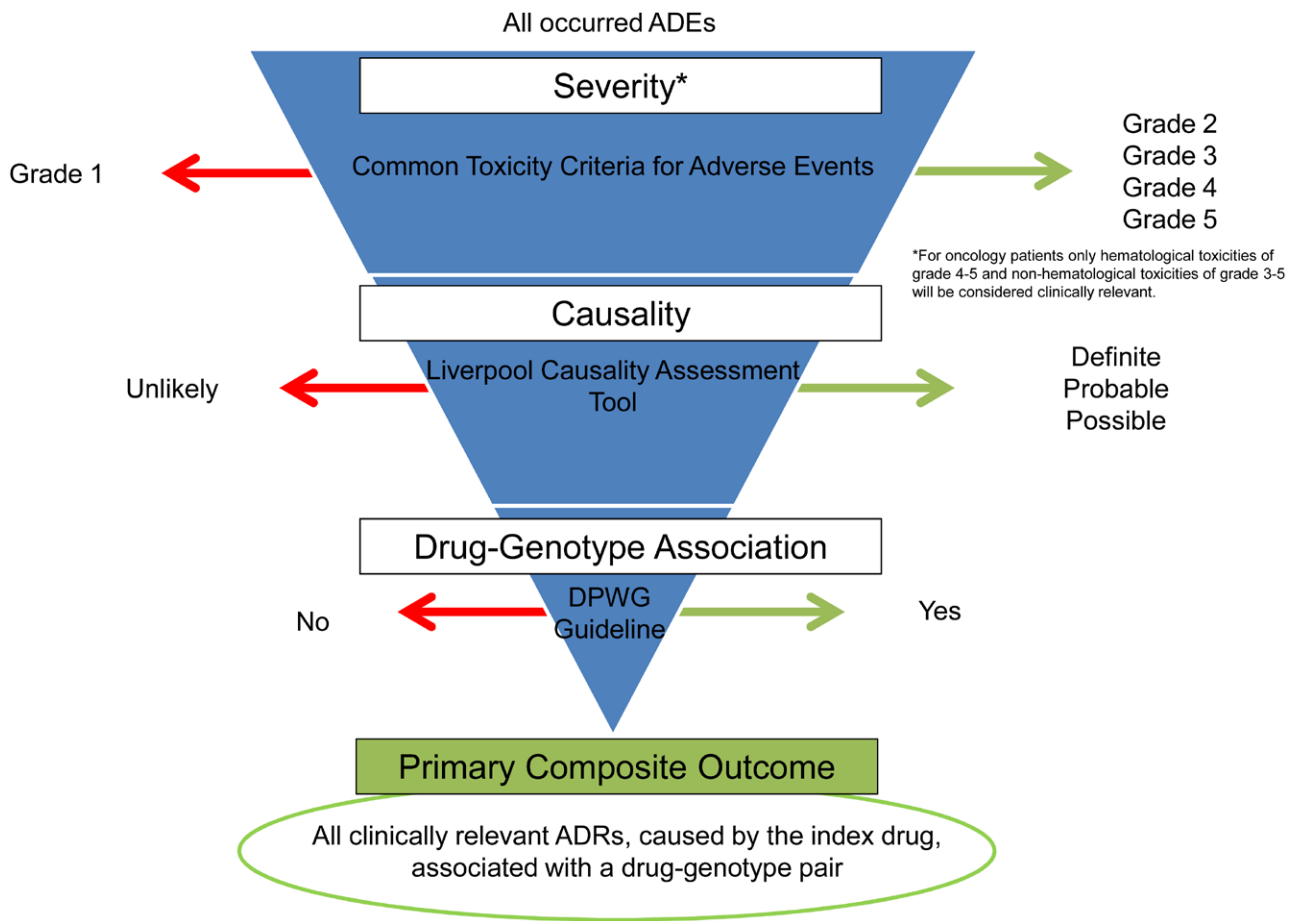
All occurred ADEs

Severity*

Common Toxicity Criteria for Adverse Events

Grade 1

Grade 2
Grade 3
Grade 4
Grade 5

*For oncology patients only hematological toxicities of grade 4-5 and non-hematological toxicities of grade 3-5 will be considered clinically relevant.

Causality

Liverpool Causality Assessment Tool

Unlikely

Definite
Probable
Possible

Drug-Genotype Association

DPWG Guideline

No

Yes

Primary Composite Outcome

All clinically relevant ADRs, caused by the index drug, associated with a drug-genotype pair